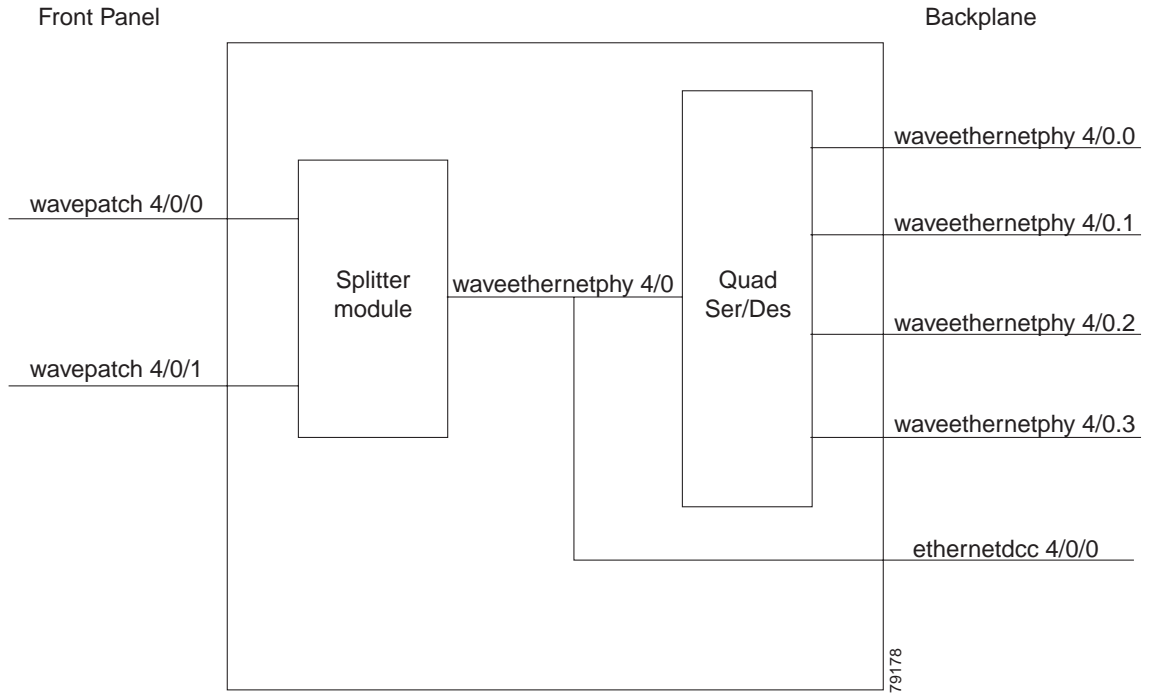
Front Panel

Backplane

wavepatch 4/0/0

wavepatch 4/0/1

Splitter module

waveethernetphy 4/0

Quad Ser/Des

waveethernetphy 4/0.0

waveethernetphy 4/0.1

waveethernetphy 4/0.2

waveethernetphy 4/0.3

ethernetdcc 4/0/0

79178